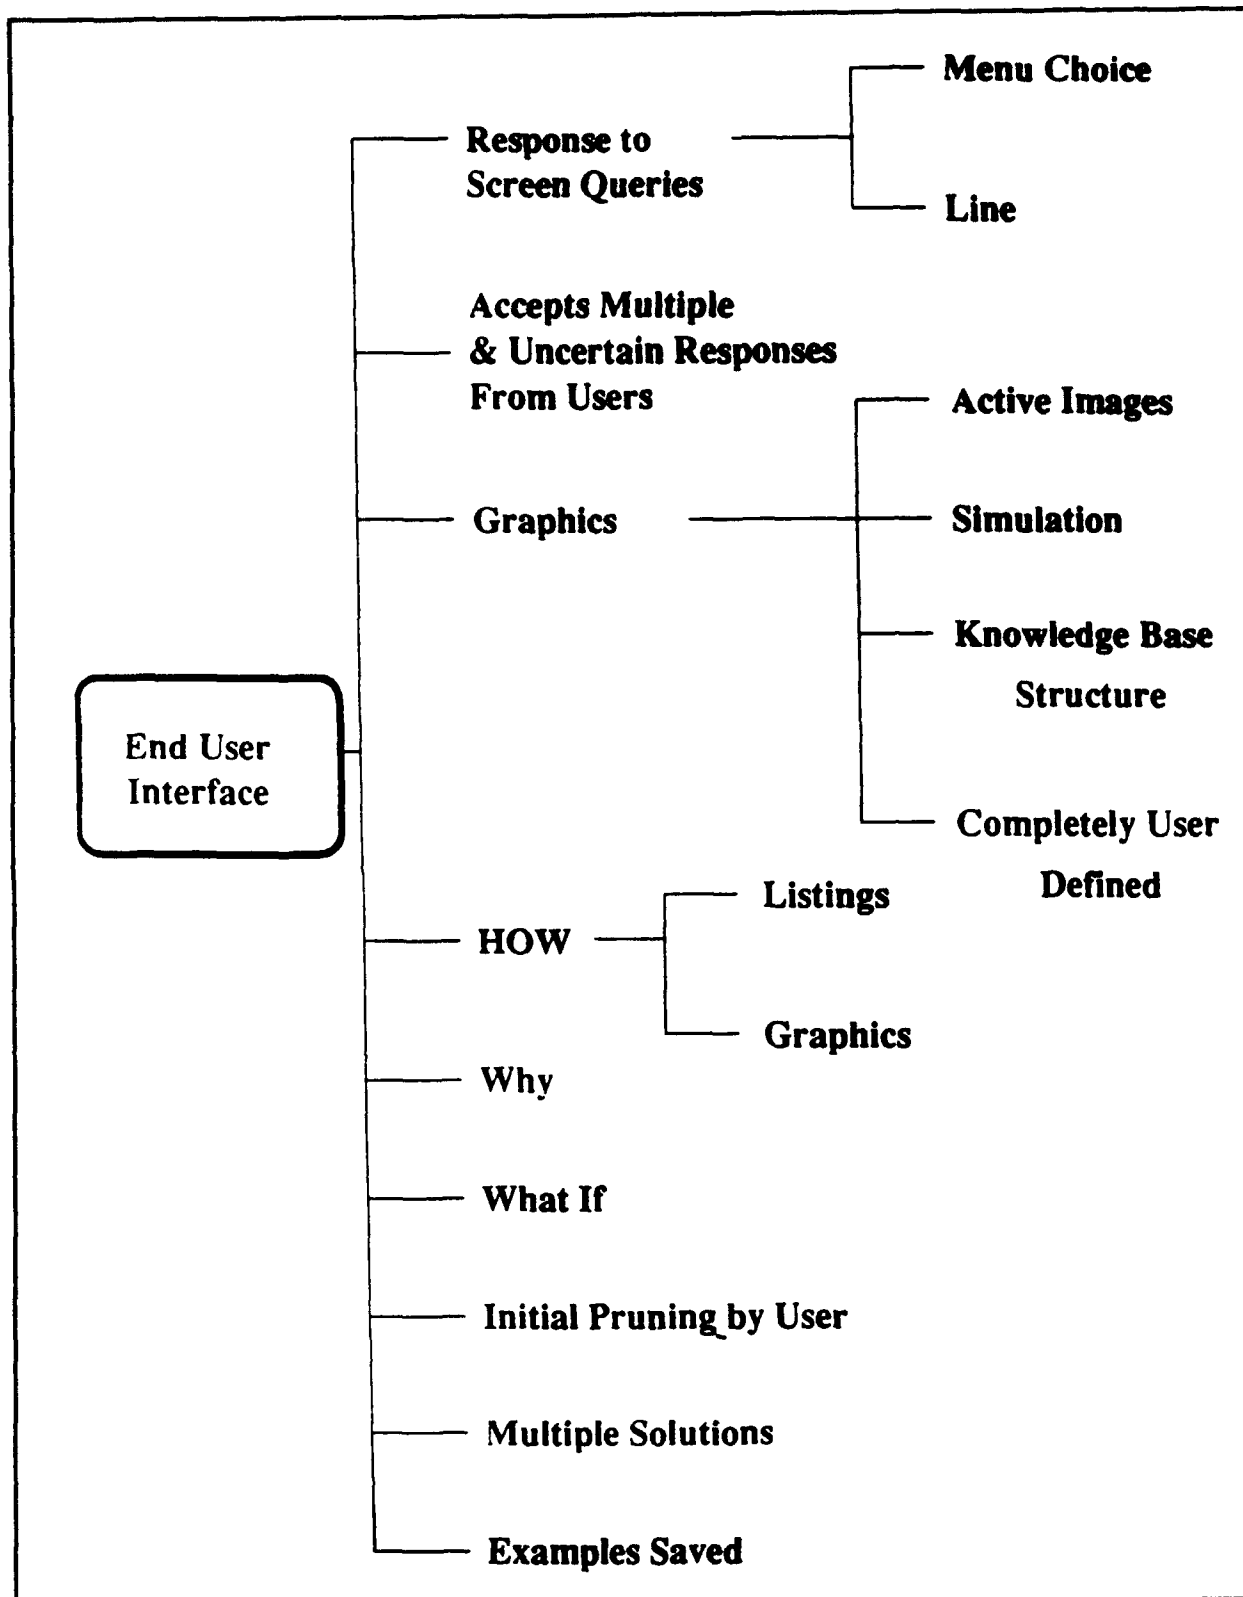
End User Interface

Response to Screen Queries

Menu Choice

Line

Accepts Multiple & Uncertain Responses From Users

Graphics

Active Images

Simulation

Knowledge Base Structure

Completely User Defined

HOW

Listings

Graphics

Why

What If

Initial Pruning by User

Multiple Solutions

Examples Saved